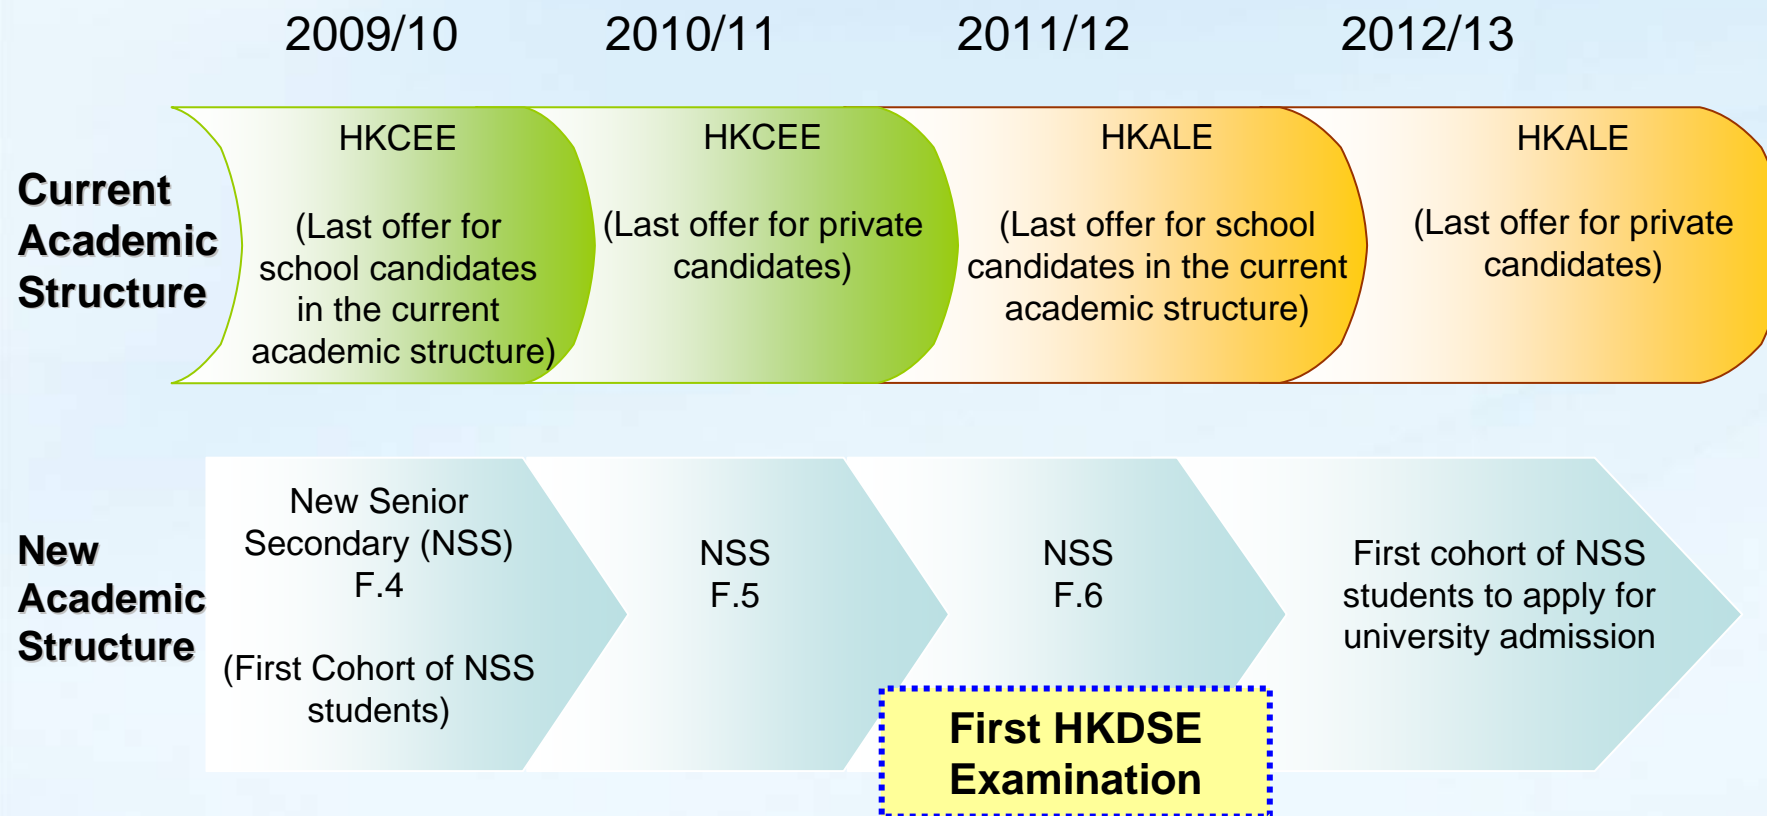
2009/10
2010/11
2011/12
2012/13

Current Academic Structure

HKCEE

(Last offer for school candidates in the current academic structure)

HKCEE

(Last offer for private candidates)

HKALE

(Last offer for school candidates in the current academic structure)

HKALE

(Last offer for private candidates)

New Academic Structure

New Senior Secondary (NSS) F.4

(First Cohort of NSS students)

NSS F.5

NSS F.6

First cohort of NSS students to apply for university admission

First HKDSE Examination